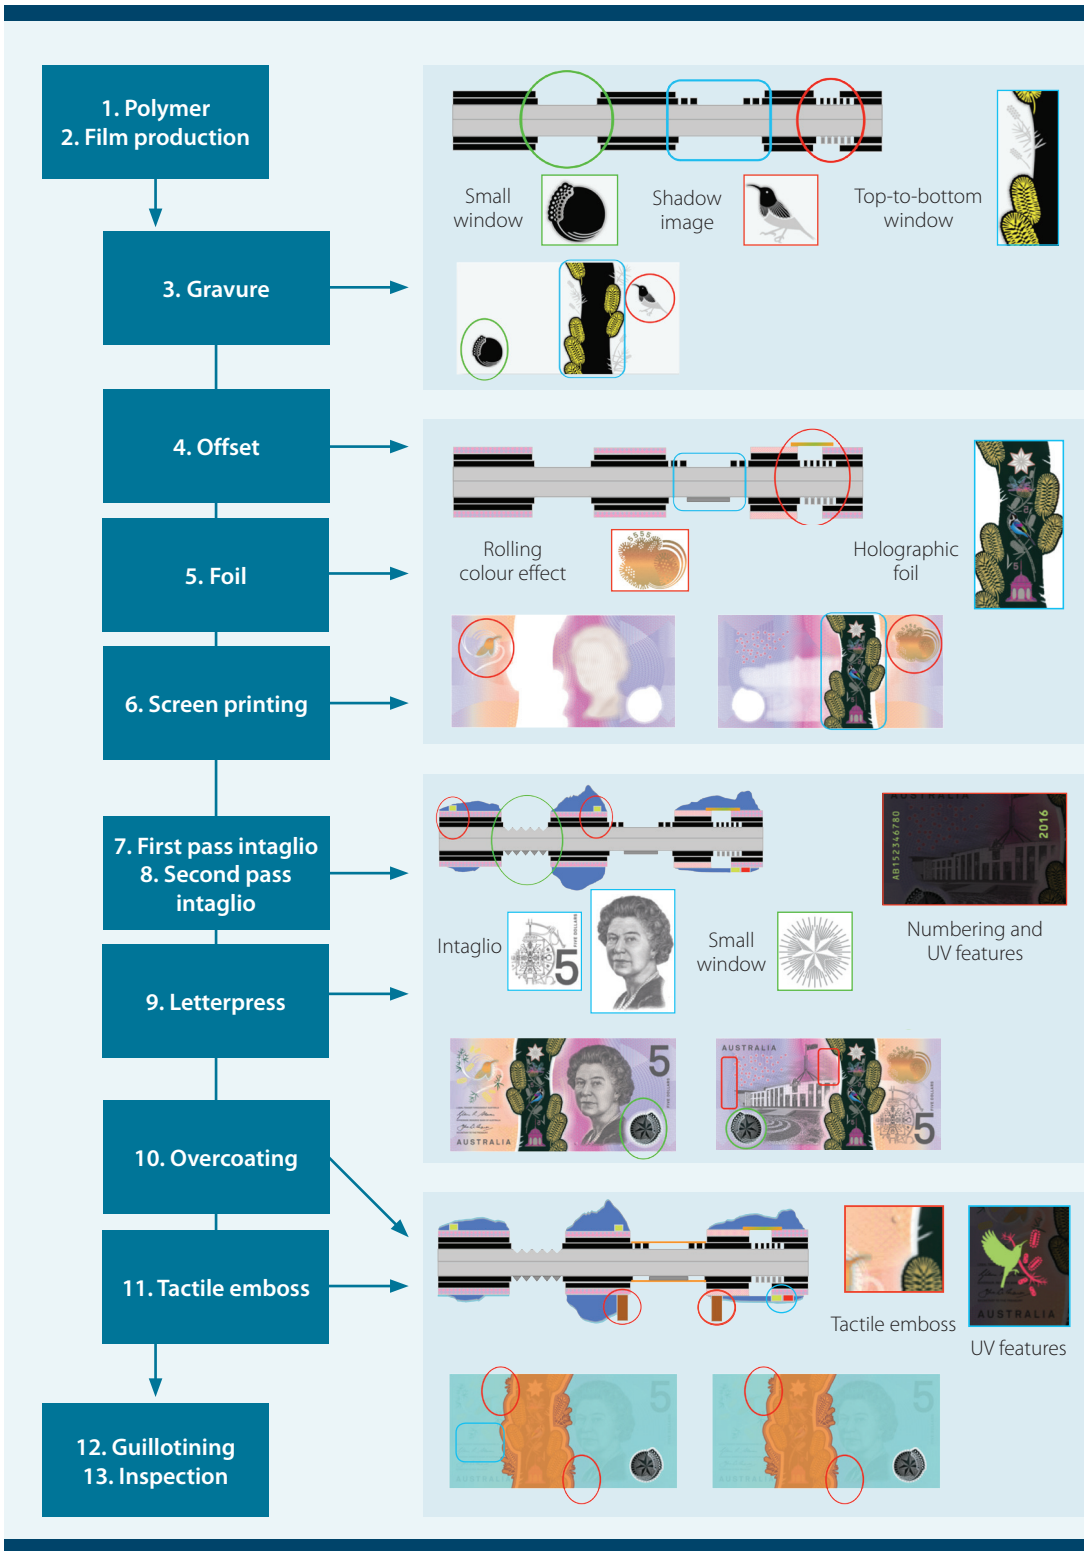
1. Polymer
2. Film production

3. Gravure

Small window

Shadow image

Top-to-bottom window

4. Offset

5. Foil

6. Screen printing

Rolling colour effect

Holographic foil

7. First pass intaglio
8. Second pass intaglio

9. Letterpress

Intaglio

5

Small window

AUSTRALIA

AB15234678O

2016

Numbering and UV features

5

AUSTRALIA

AUSTRALIA

5

10. Overcoating

11. Tactile emboss

Tactile emboss

AUSTRALIA

UV features

12. Guillotining
13. Inspection

5

5